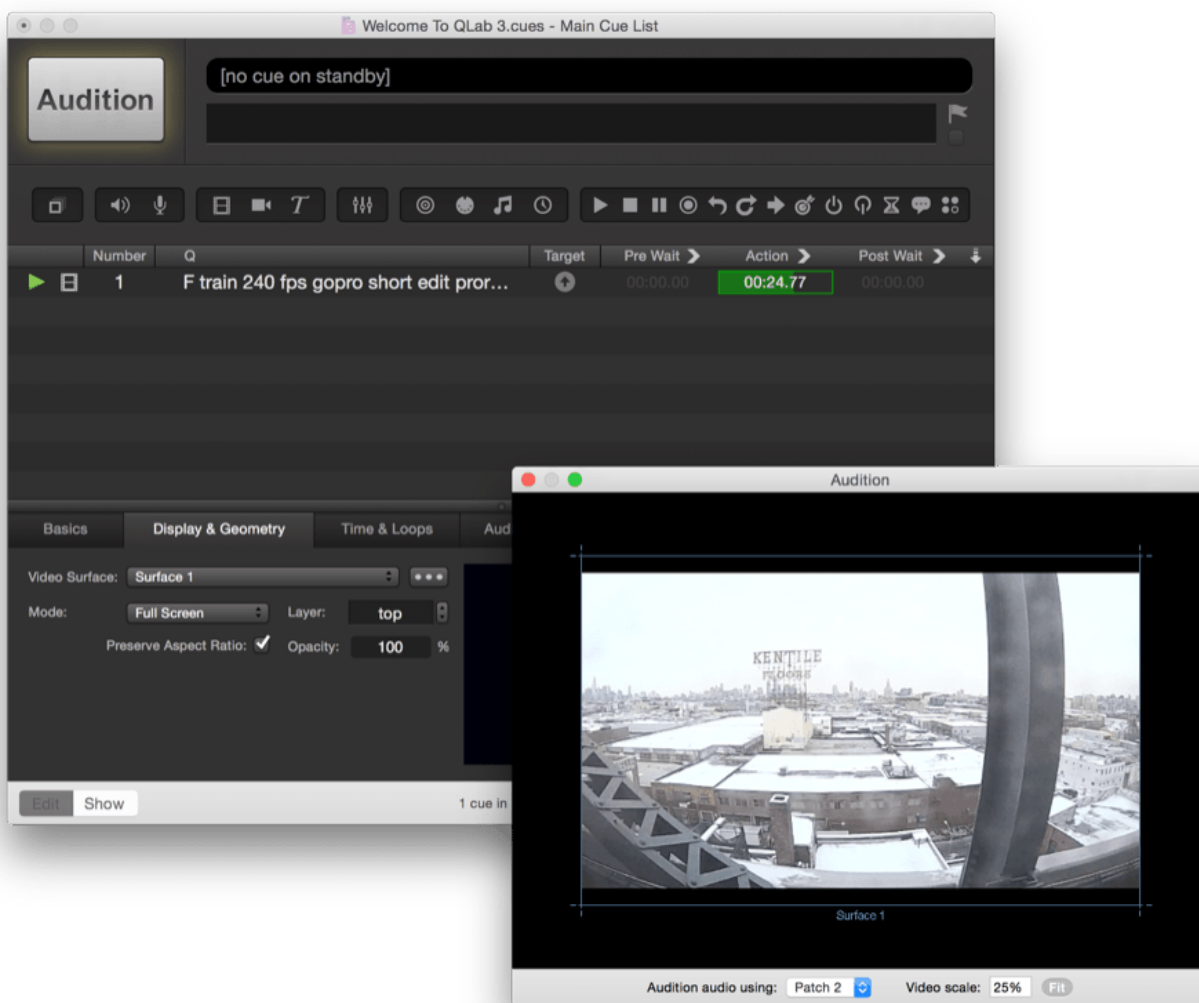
Welcome To QLab 3.cues - Main Cue List

Audition

[no cue on standby]

| | Number | Q | Target | Pre Wait | Action | Post Wait |
|---|---|---|---|---|---|---|
| | 1 | F train 240 fps gopro short edit pror... | | 00:00.00 | 00:24.77 | 00:00.00 |

Basics Display & Geometry Time & Loops Aud

Video Surface: Surface 1

Mode: Full Screen Layer: top

Preserve Aspect Ratio: ✓ Opacity: 100 %

Edit Show 1 cue in

Audition

KENTILE FLOORS

Surface 1

Audition audio using: Patch 2 Video scale: 25% Fit